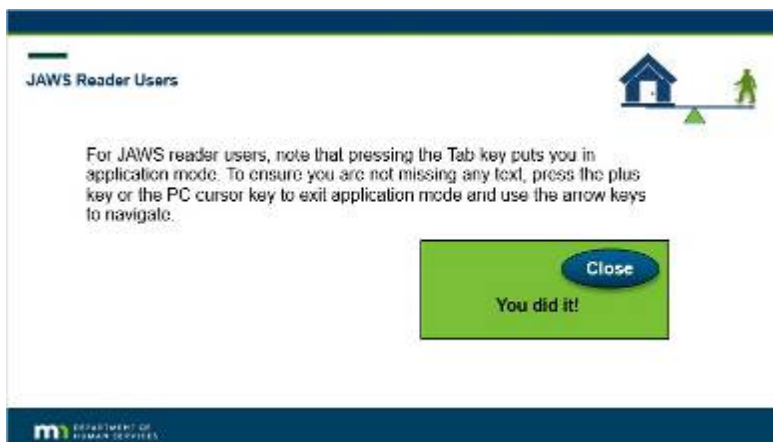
JAWS Reader Users

For JAWS reader users, note that pressing the Tab key puts you in application mode. To ensure you are not missing any text, press the plus key or the PC cursor key to exit application mode and use the arrow keys to navigate.

Close

You did it!

DEPARTMENT OF HUMAN SERVICES